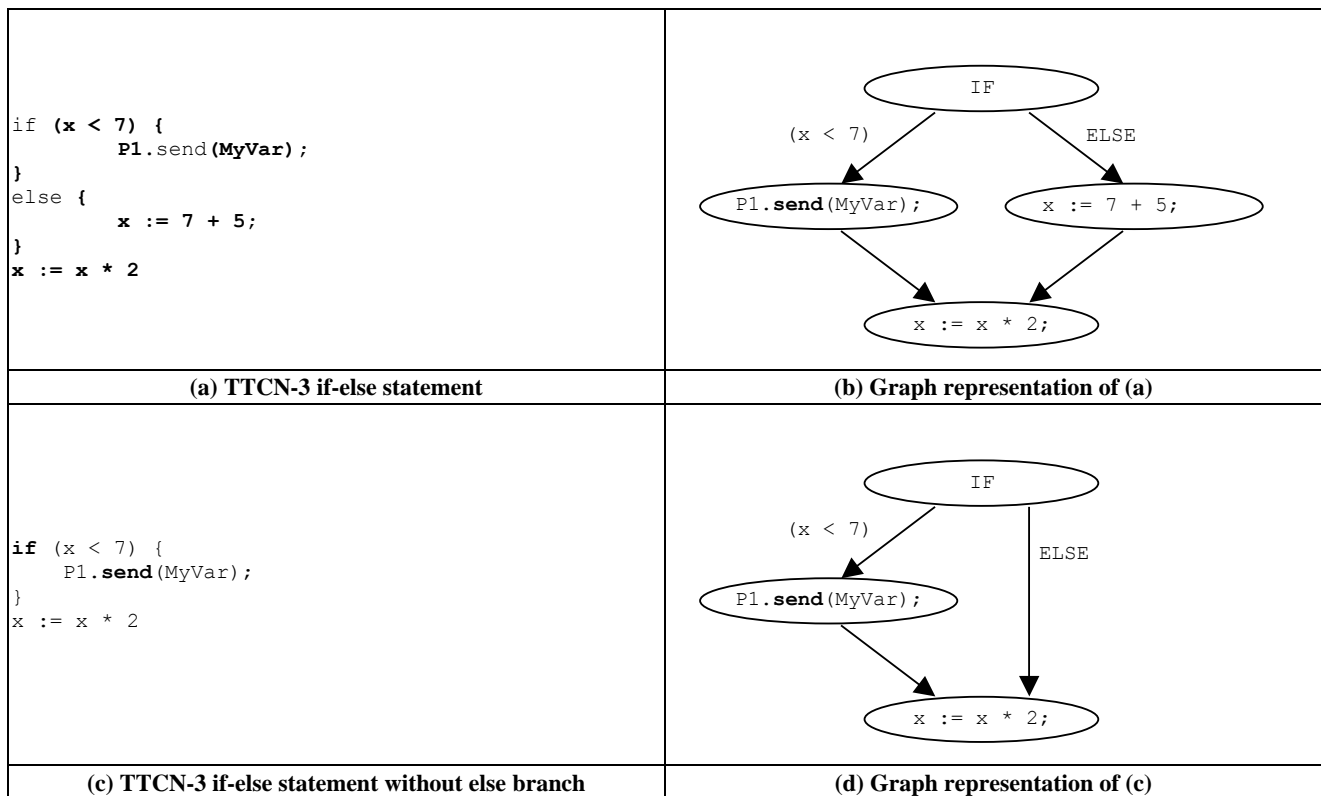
| | |
|---|---|
| if (x < 7) {<br>P1.send(MyVar);<br>}<br>else {<br>x := 7 + 5;<br>}<br>x := x * 2 | IF<br>(x < 7)<br>ELSE<br>P1.send(MyVar);<br>x := 7 + 5;<br>x := x * 2; |
| **(a) TTCN-3 if-else statement** | **(b) Graph representation of (a)** |
| if (x < 7) {<br>P1.send(MyVar);<br>}<br>x := x * 2 | IF<br>(x < 7)<br>ELSE<br>P1.send(MyVar);<br>x := x * 2; |
| **(c) TTCN-3 if-else statement without else branch** | **(d) Graph representation of (c)** |